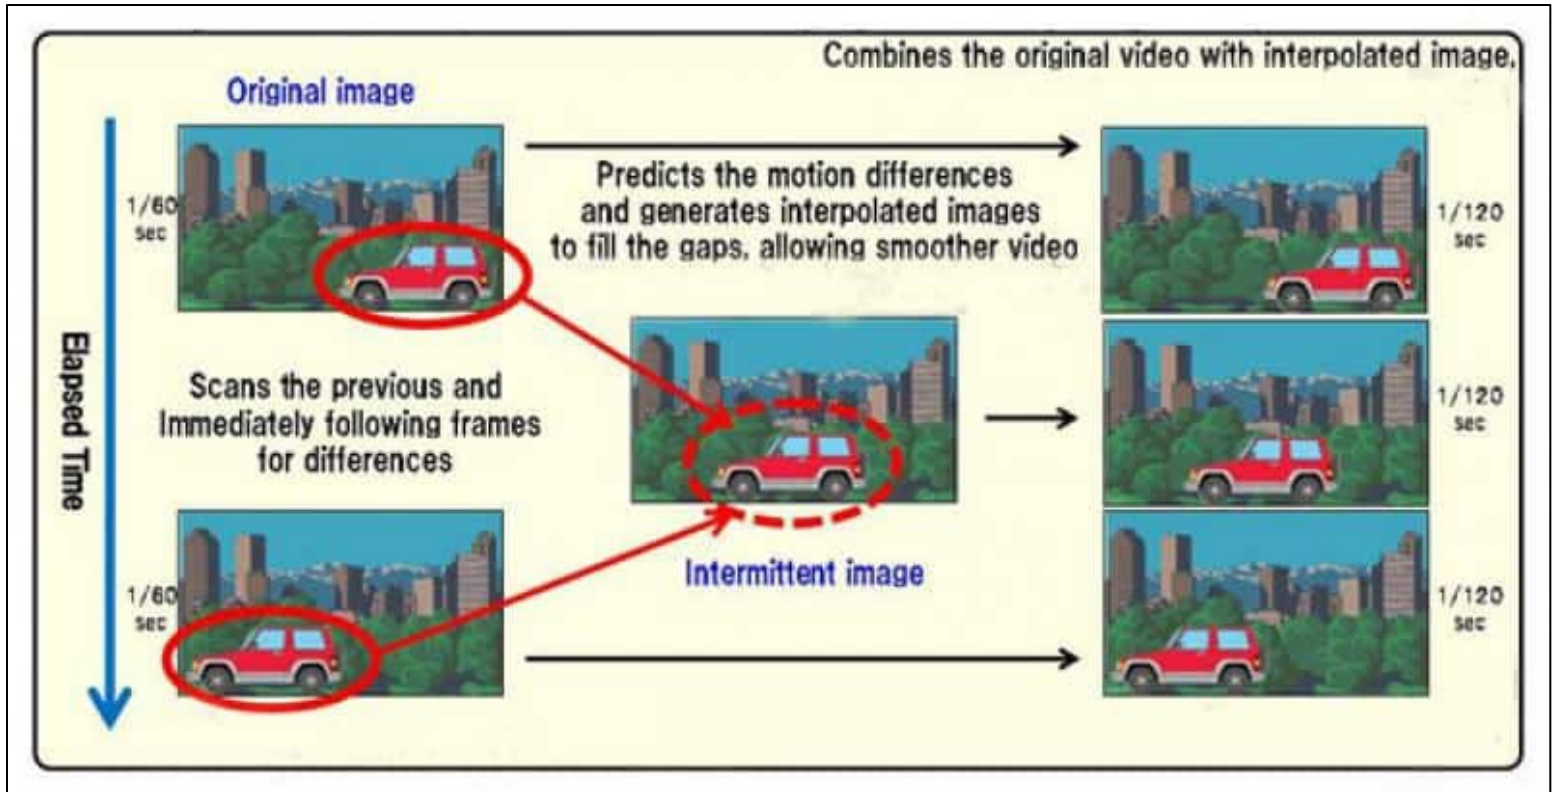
Combines the original video with interpolated image.

Original image

Elapsed Time

1/60 sec

Predicts the motion differences and generates interpolated images to fill the gaps, allowing smoother video

1/120 sec

Scans the previous and Immediately following frames for differences

1/120 sec

Intermittent image

1/60 sec

1/120 sec